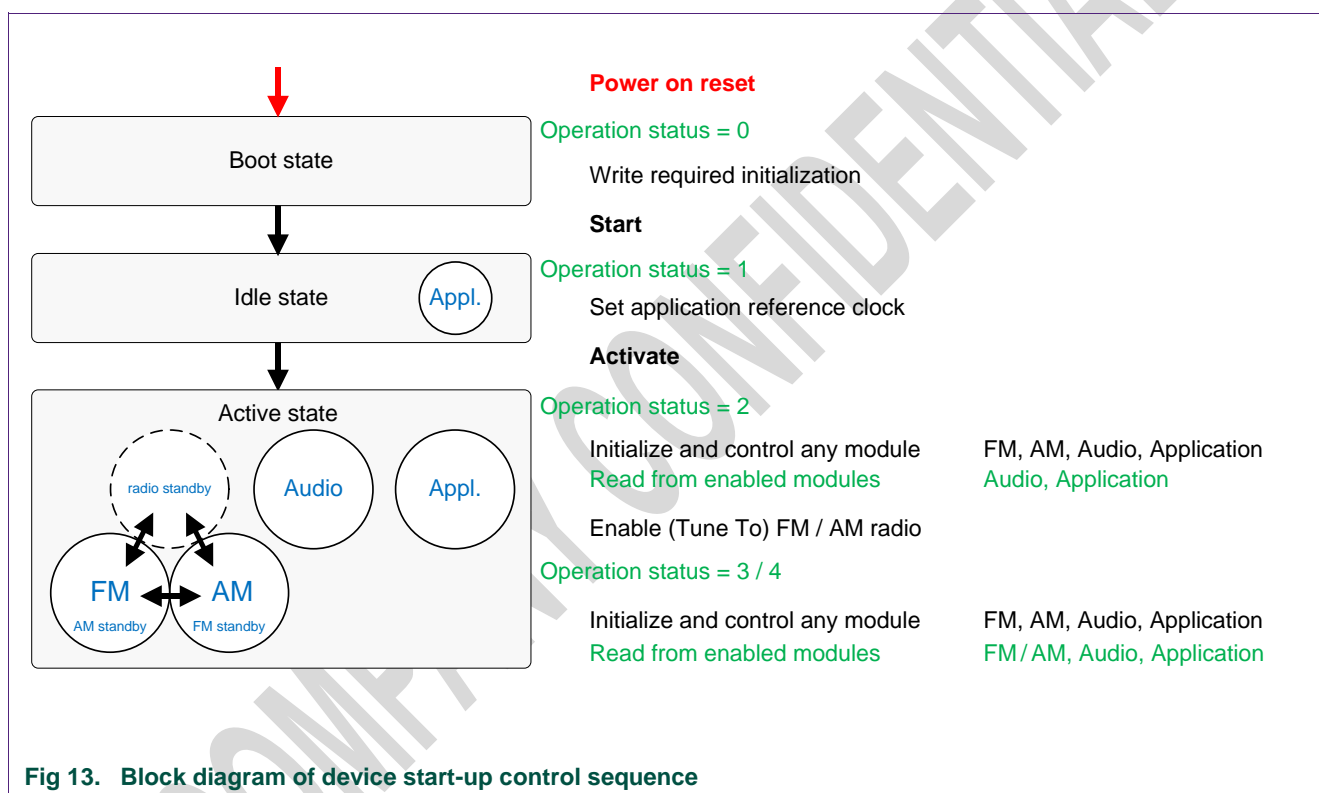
Power on reset

Boot state

Operation status = 0

Write required initialization

Start

Idle state

Appl.

Operation status = 1

Set application reference clock

Activate

Active state

radio standby

Audio

Appl.

FM

AM standby

AM

FM standby

Operation status = 2

Initialize and control any module FM, AM, Audio, Application
Read from enabled modules Audio, Application

Enable (Tune To) FM / AM radio

Operation status = 3 / 4

Initialize and control any module FM, AM, Audio, Application
Read from enabled modules FM / AM, Audio, Application

COMPANY CONFIDENTIAL

Fig 13. Block diagram of device start-up control sequence